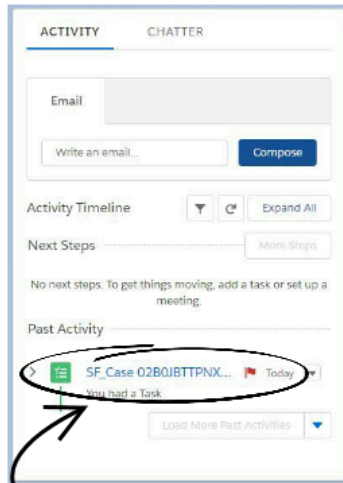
ACTIVITY

CHATTER

Email

Write an email...

Compose

Activity Timeline

Expand All

Next Steps

More Steps

No next steps. To get things moving, add a task or set up a meeting.

Past Activity

SF_Case 02B0JBTTPNX...

Today

You had a Task

Load More Past Activities